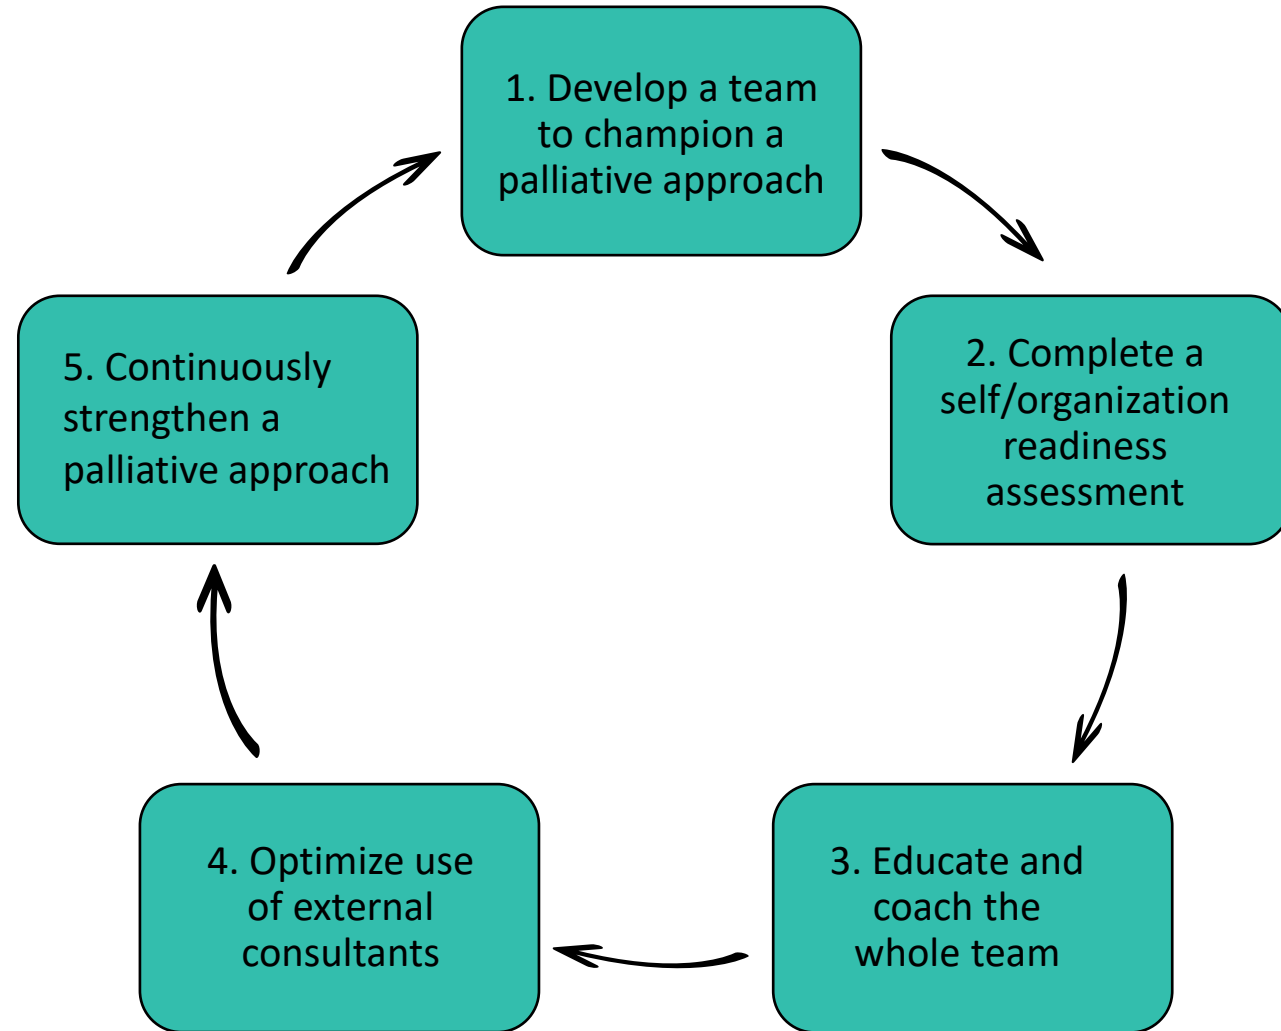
1. Develop a team to champion a palliative approach

2. Complete a self/organization readiness assessment

3. Educate and coach the whole team

4. Optimize use of external consultants

5. Continuously strengthen a palliative approach